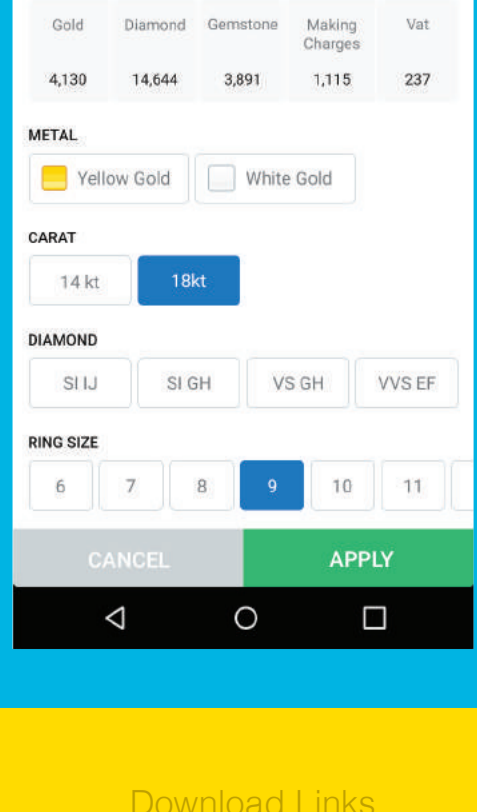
| Gold | Diamond | Gemstone | Making Charges | Vat |
|---|---|---|---|---|
| 4,130 | 14,644 | 3,891 | 1,115 | 237 |

METAL

Yellow Gold

White Gold

CARAT

14 kt

18kt

DIAMOND

SI IJ

SI GH

VS GH

VVS EF

RING SIZE

6

7

8

9

10

11

CANCEL

APPLY

Download Links